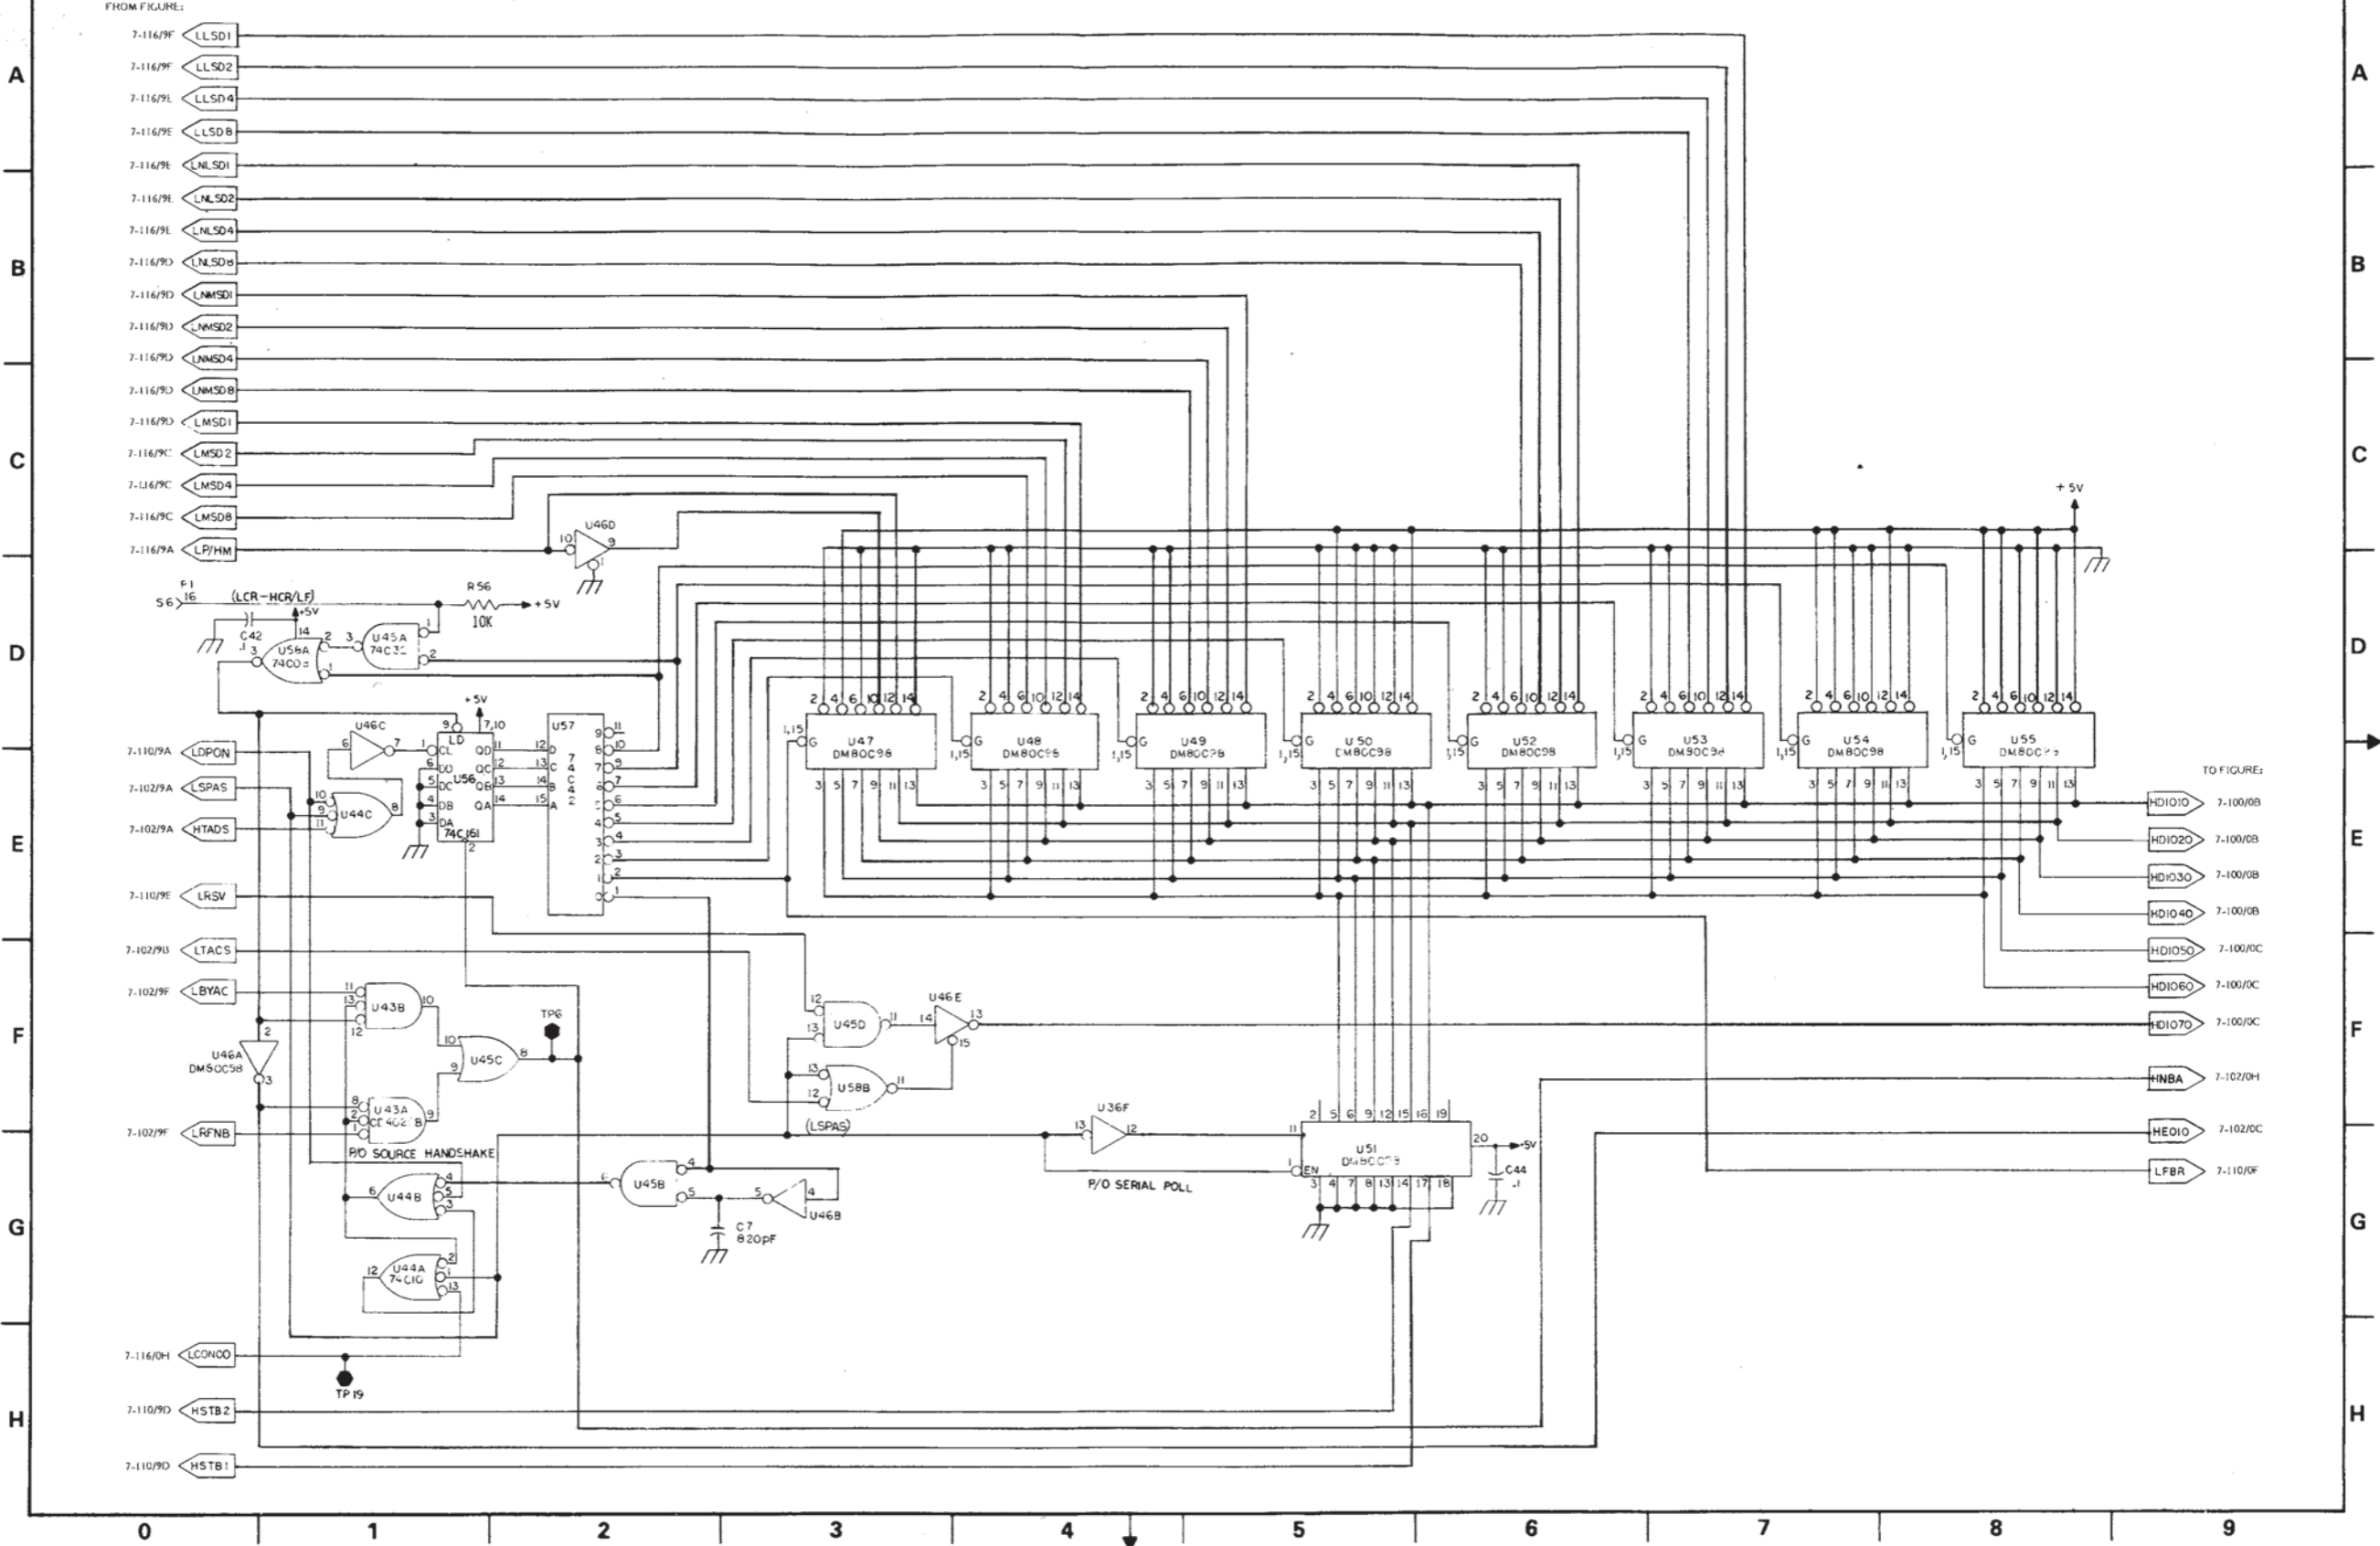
FROM FIGURE:

7-116/9F LLSD1
7-116/9F LLSD2
7-116/9E LLSD4
7-116/9E LLSD8
7-116/9E LNLSD1
7-116/9E LNLSD2
7-116/9E LNLSD4
7-116/9D LNLSD8
7-116/9D LNMSD1
7-116/9D LNMSD2
7-116/9D LNMSD4
7-116/9D LNMSD8
7-116/9D LMSD1
7-116/9C LMSD2
7-116/9C LMSD4
7-116/9C LMSD8
7-116/9A LP/HM

A
B
C
D
E
F
G
H

U46D
10 9

+5V

F1
S6 16 (LCR-HCR/LF)
C42 .1
U56A 74C02
U45A 74C32
R56 10K +5V

U46C
LD
U56 74C161
U57 74C42
+5V

7-110/9A LDPON
7-102/9A LSPAS
7-102/9A HTADS
U44C

7-110/9E LRSV
7-102/9B LTACS
7-102/9F LBYAC
U43B
U45C
TP6
U46A DM80C98
7-102/9F LRFNB
U43A CD4023B
P/O SOURCE HANDSHAKE
U44B
U45B
U46B
C7 820pF
U44A 74C10

7-116/0H LCONCO
TP19
7-110/9D HSTB2
7-110/9D HSTB1

U47 DM80C98
U48 DM80C98
U49 DM80C98
U50 DM80C98
U52 DM80C98
U53 DM80C98
U54 DM80C98
U55 DM80C98

U45D
U46E
U58B
(LSPAS)
U36F
U51 DM80C98
P/O SERIAL POLL
C44 .1
+5V

TO FIGURE:
HDIO10 7-100/0B
HDIO20 7-100/0B
HDIO30 7-100/0B
HDIO40 7-100/0B
HDIO50 7-100/0C
HDIO60 7-100/0C
HDIO70 7-100/0C
HNBA 7-102/0H
HEOI0 7-102/0C
LFBR 7-110/0F

0 1 2 3 4 5 6 7 8 9